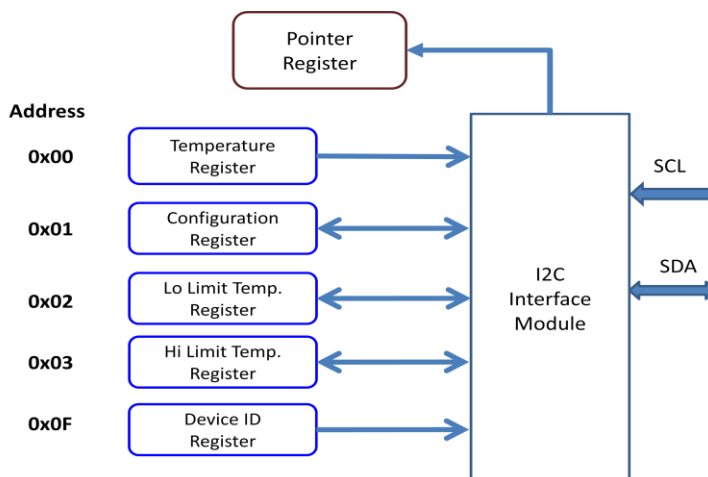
Pointer Register

Address

0x00

Temperature Register

0x01

Configuration Register

0x02

Lo Limit Temp. Register

0x03

Hi Limit Temp. Register

0x0F

Device ID Register

I2C Interface Module

SCL

SDA